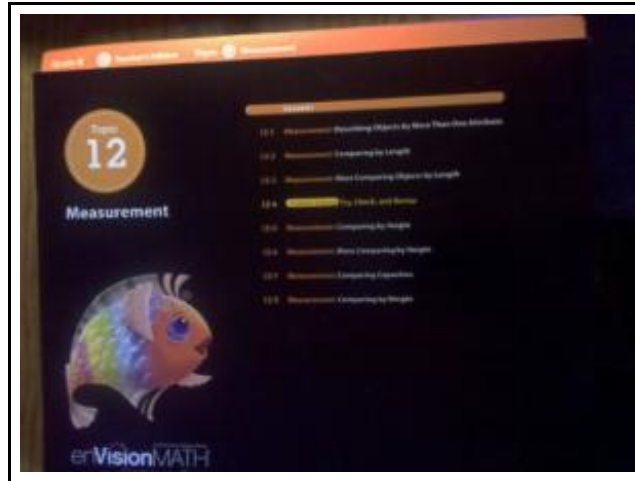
Grade K  Teacher's Edition  Topic 12 Measurement

Topic 12

Measurement

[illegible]

12-1 Measurement Describing Objects by More Than One Attribute

12-2 Measurement Comparing by Length

12-3 Measurement More Comparing Objects by Length

12-4 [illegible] Try, Check, and Revise

12-5 Measurement Comparing by Height

12-6 Measurement More Comparing by Height

12-7 Measurement Comparing Capacities

12-8 Measurement Comparing by Weight

enVisionMATH